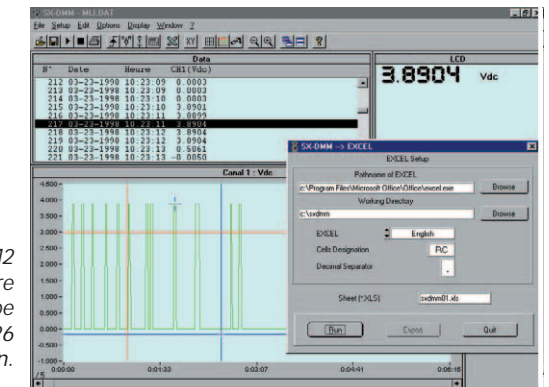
SX-DMM - MU.DAT

File Setup Edit Options Display Window ?

Data

| N° | Date | Heure | CH1(Vdc) |
|---|---|---|---|
| 212 | 03-23-1998 | 10:23:09 | 0.0003 |
| 213 | 03-23-1998 | 10:23:09 | 0.0003 |
| 214 | 03-23-1998 | 10:23:10 | 0.0003 |
| 215 | 03-23-1998 | 10:23:10 | 3.8901 |
| 216 | 03-23-1998 | 10:23:11 | 3.8899 |
| 217 | 03-23-1998 | 10:23:11 | 3.8904 |
| 218 | 03-23-1998 | 10:23:12 | 3.8904 |
| 219 | 03-23-1998 | 10:23:12 | 3.8904 |
| 220 | 03-23-1998 | 10:23:12 | 0.5061 |
| 221 | 03-23-1998 | 10:23:13 | -0.0050 |

LCD

3.8904 Vdc

Canal 1 : Vdc

4.500
4.000
3.500
3.000
2.500
2.000
1.500
1.000
0.500
0.000
-0.500
-1.000

0:00:00 0:01:33 0:03:07 0:04:41 0:06:15

SX-DMM -> EXCEL

EXCEL Setup

Pathname of EXCEL

c:\Program Files\Microsoft Office\Office\excel.exe

Browse

Working Directory

c:\sxdmm

Browse

EXCEL

English

Cells Designation

RC

Decimal Separator

.

Sheet (*XLS)

sxdmm01.xls

Run

Export

Quit

12
re
pe
26
n.